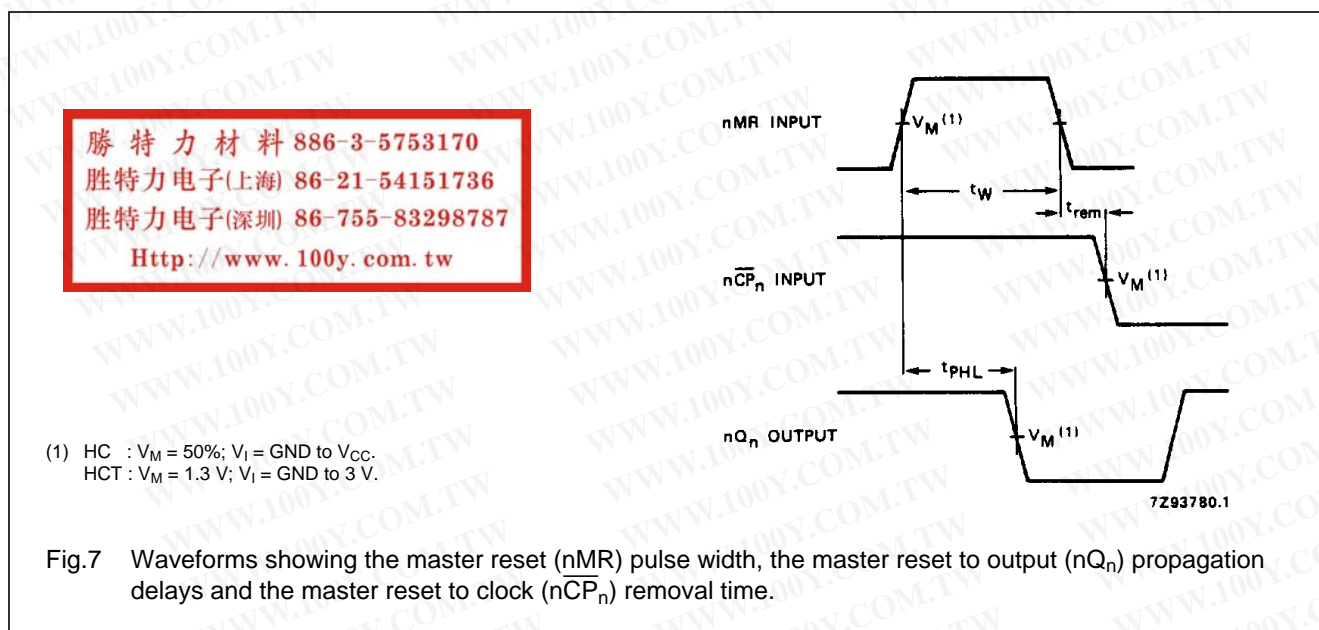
勝 特 力 材 料 886-3-5753170
胜特力电子(上海) 86-21-54151736
胜特力电子(深圳) 86-755-83298787
Http://www. 100y. com. tw

nMR INPUT

$V_M{}^{(1)}$

$t_W$

$t_{rem}$

$n\overline{CP}_n$ INPUT

$V_M{}^{(1)}$

$t_{PHL}$

$nQ_n$ OUTPUT

$V_M{}^{(1)}$

7Z93780.1

(1) HC : $V_M$ = 50%; $V_I$ = GND to $V_{CC}$.
HCT : $V_M$ = 1.3 V; $V_I$ = GND to 3 V.

Fig.7 Waveforms showing the master reset (nMR) pulse width, the master reset to output ($nQ_n$) propagation delays and the master reset to clock ($n\overline{CP}_n$) removal time.

WWW.100Y.COM.TW